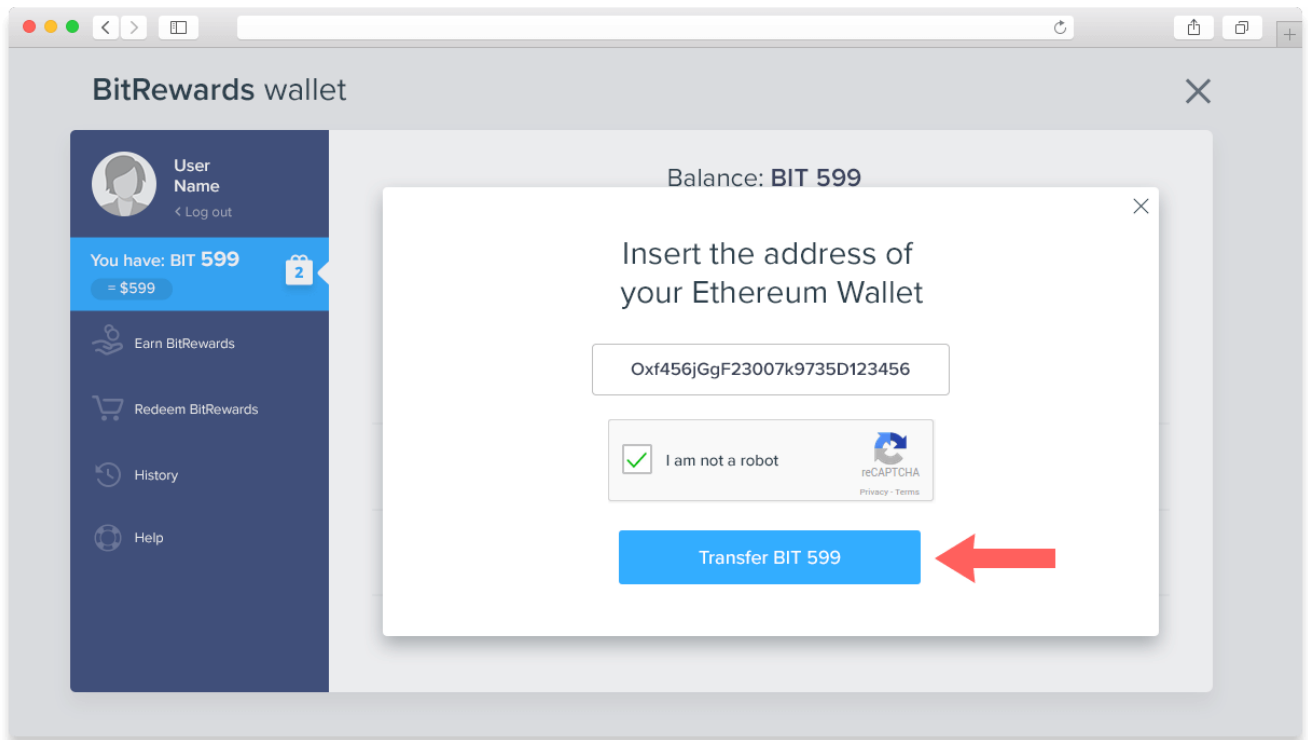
BitRewards wallet

User Name

< Log out

You have: BIT 599

= $599

2

Earn BitRewards

Redeem BitRewards

History

Help

Balance: BIT 599

Insert the address of your Ethereum Wallet

Oxf456jGgF23007k9735D123456

I am not a robot

reCAPTCHA

Privacy - Terms

Transfer BIT 599